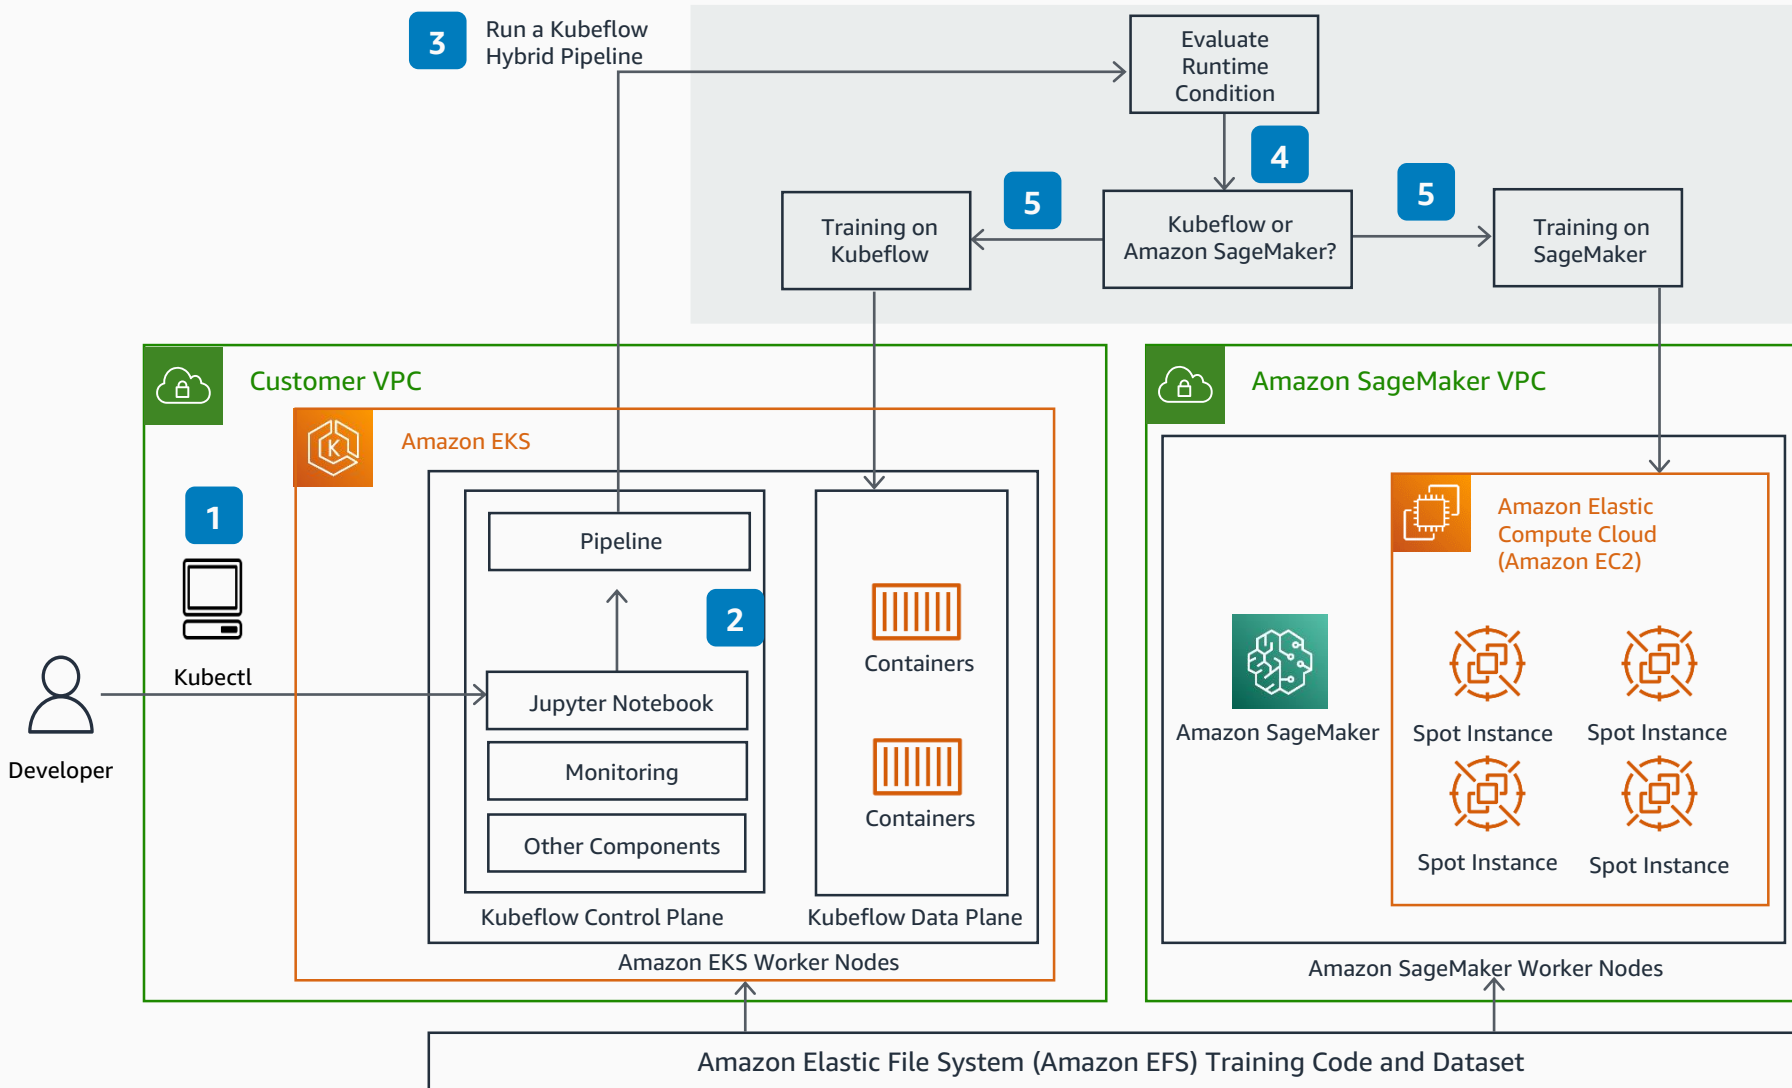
3 Run a Kubeflow Hybrid Pipeline

Evaluate Runtime Condition

4

5

Training on Kubeflow

Kubeflow or Amazon SageMaker?

5

Training on SageMaker

Customer VPC

Amazon EKS

1

Kubectl

Developer

Pipeline

2

Jupyter Notebook

Monitoring

Other Components

Kubeflow Control Plane

Containers

Containers

Kubeflow Data Plane

Amazon EKS Worker Nodes

Amazon SageMaker VPC

Amazon Elastic Compute Cloud (Amazon EC2)

Amazon SageMaker

Spot Instance

Spot Instance

Spot Instance

Spot Instance

Amazon SageMaker Worker Nodes

Amazon Elastic File System (Amazon EFS) Training Code and Dataset